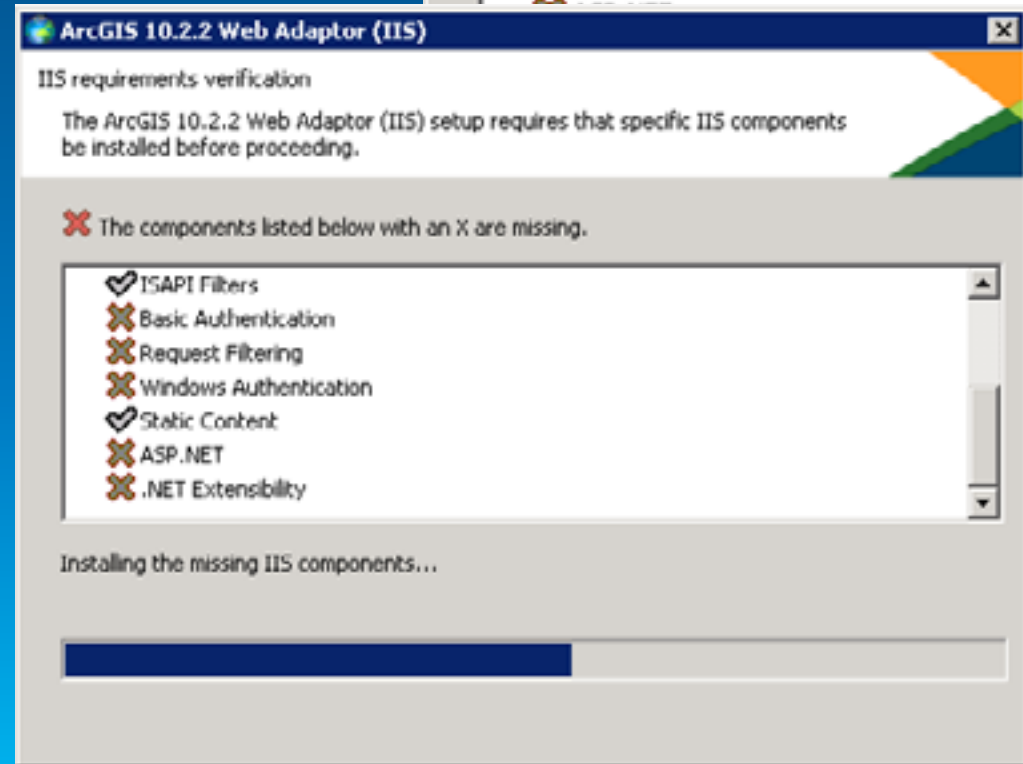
ArcGIS 10.2.2 Web Adaptor (IIS)

IIS requirements verification

The ArcGIS 10.2.2 Web Adaptor (IIS) setup requires that specific IIS components be installed before proceeding.

The components listed below with an X are missing.

ISAPI Filters
Basic Authentication
Request Filtering
Windows Authentication
Static Content
ASP.NET
.NET Extensibility

Installing the missing IIS components...